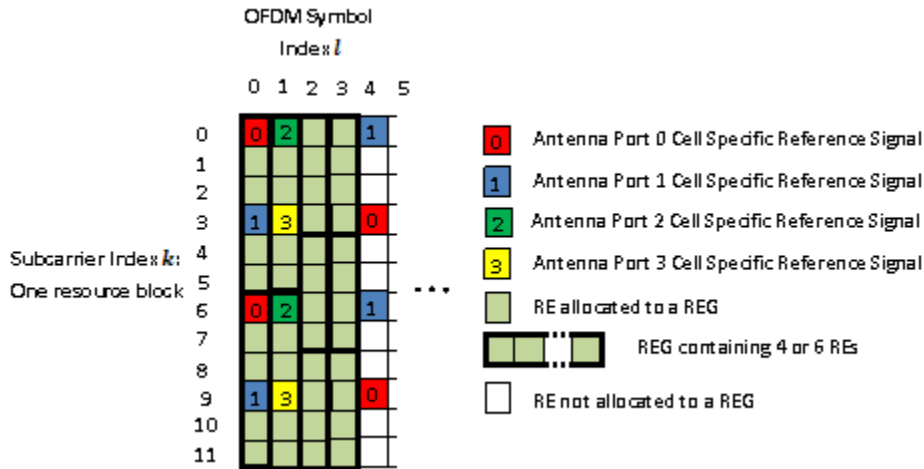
OFDM Symbol

Index $l$

0 1 2 3 4 5

0 1 2 3 4 5 6 7 8 9 10 11

Subcarrier Index $k$:
One resource block

0 2 1
1 3 0
0 2 1
1 3 0

...

0 Antenna Port 0 Cell Specific Reference Signal

1 Antenna Port 1 Cell Specific Reference Signal

2 Antenna Port 2 Cell Specific Reference Signal

3 Antenna Port 3 Cell Specific Reference Signal

RE allocated to a REG

REG containing 4 or 6 REs

RE not allocated to a REG